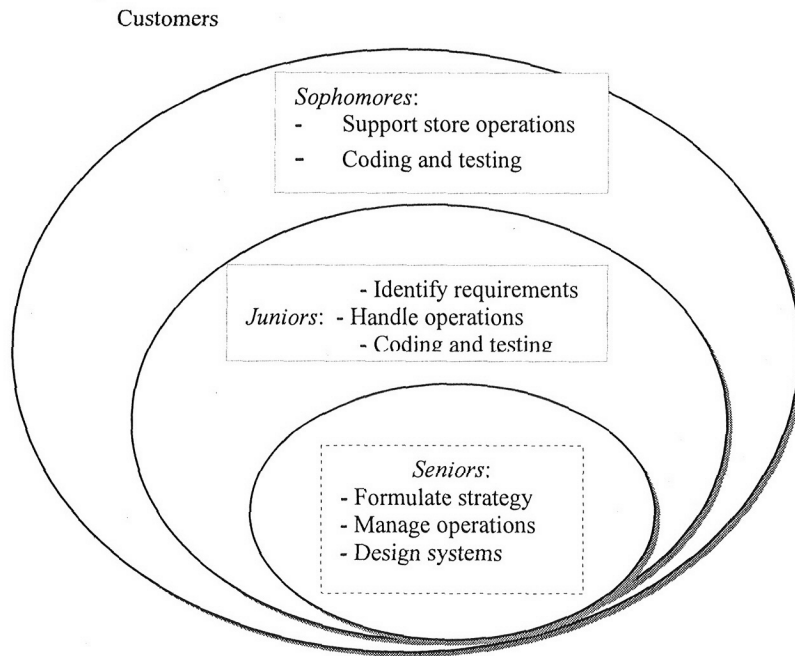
Customers

Sophomores:
- Support store operations
- Coding and testing

- Identify requirements
Juniors: - Handle operations
- Coding and testing

Seniors:
- Formulate strategy
- Manage operations
- Design systems